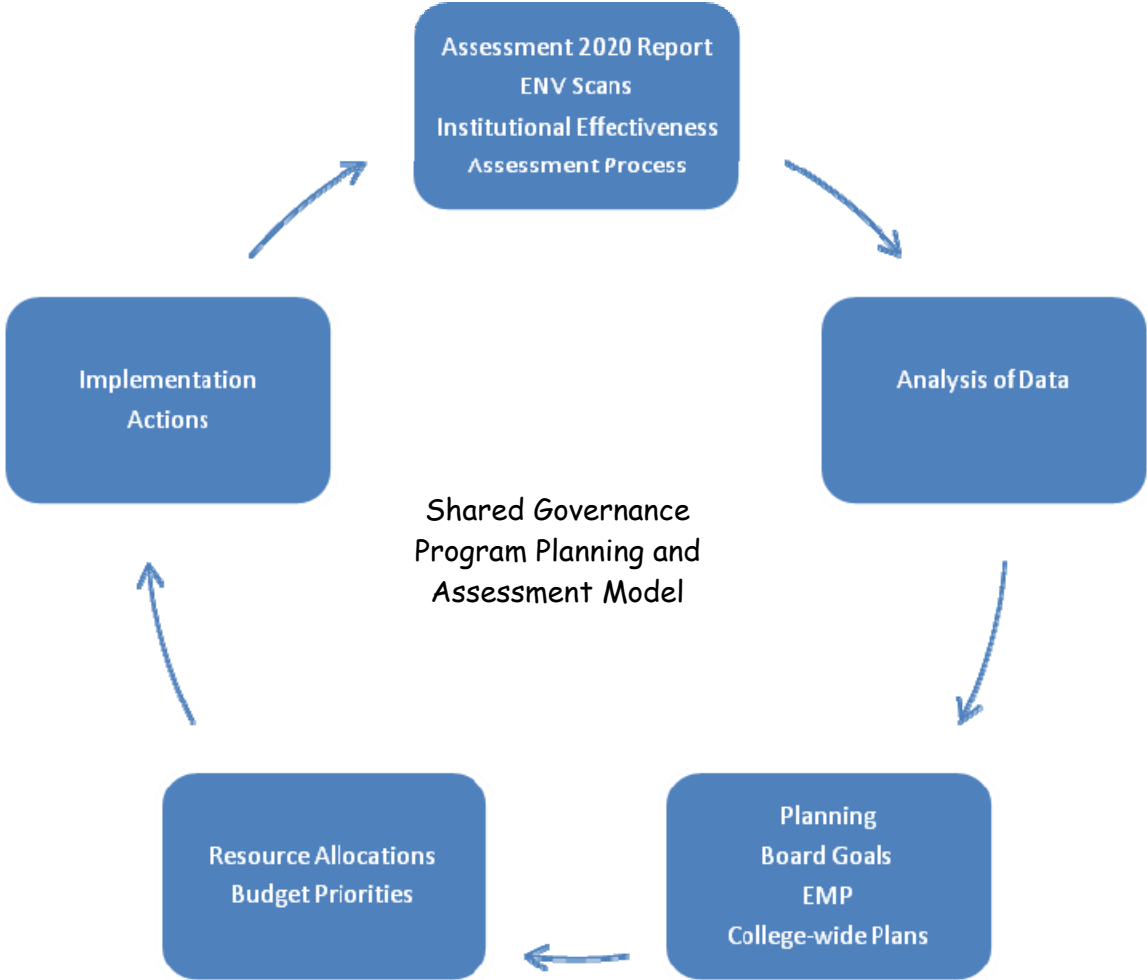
Assessment 2020 Report
ENV Scans
Institutional Effectiveness
Assessment Process

Analysis of Data

Planning
Board Goals
EMP
College-wide Plans

Resource Allocations
Budget Priorities

Implementation
Actions

Shared Governance
Program Planning and
Assessment Model